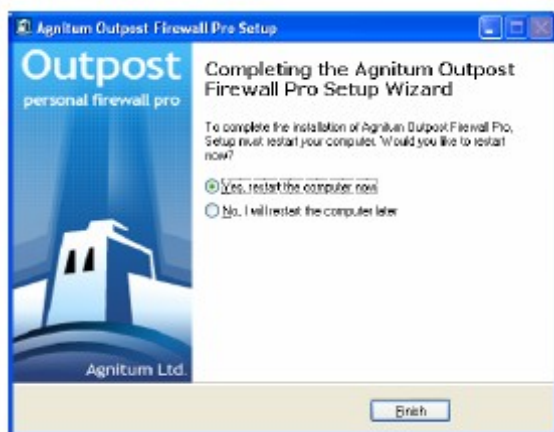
Agnitum Outpost Firewall Pro Setup

Outpost
personal firewall pro

Agnitum Ltd.

Completing the Agnitum Outpost Firewall Pro Setup Wizard

To complete the installation of Agnitum Outpost Firewall Pro, Setup must restart your computer. Would you like to restart now?

Yes, restart the computer now

No, I will restart the computer later

Finish